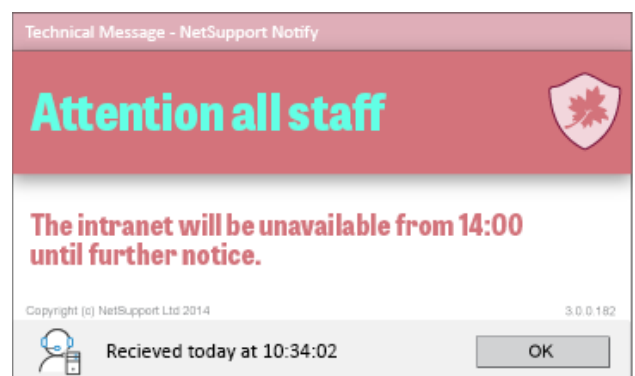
Technical Message - NetSupport Notify

Attention all staff

The intranet will be unavailable from 14:00 until further notice.

Copyright (c) NetSupport Ltd 2014

3.0.0.182

Recieved today at 10:34:02

OK